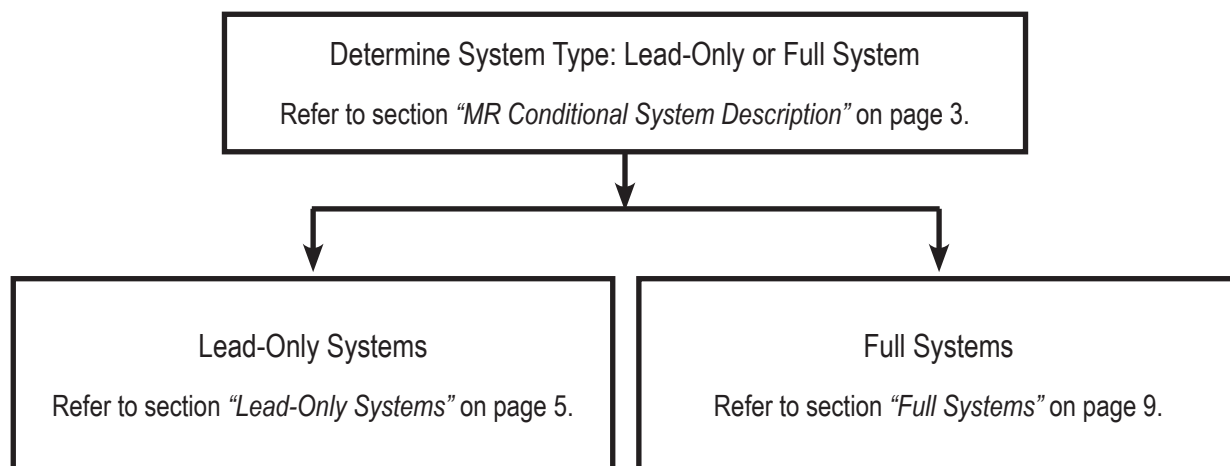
Determine System Type: Lead-Only or Full System

Refer to section “MR Conditional System Description” on page 3.

Lead-Only Systems

Refer to section “Lead-Only Systems” on page 5.

Full Systems

Refer to section “Full Systems” on page 9.